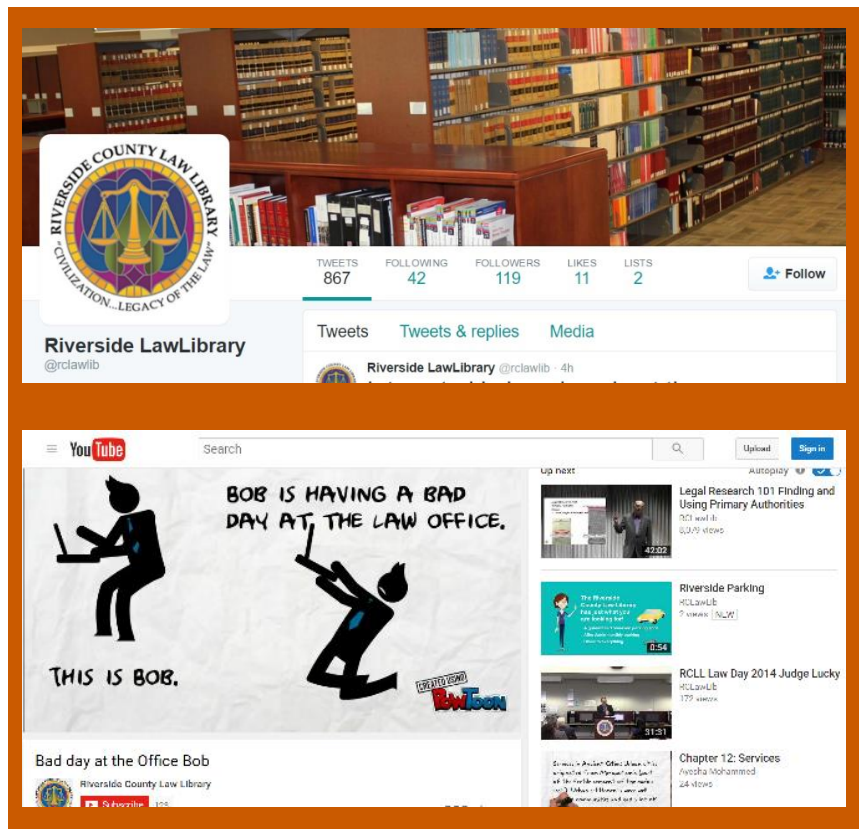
RIVERSIDE COUNTY LAW LIBRARY
"CIVILIZATION...LEGACY OF THE LAW"

TWEETS 867
FOLLOWING 42
FOLLOWERS 119
LIKES 11
LISTS 2

Follow

Riverside LawLibrary
@rclawlib

Tweets
Tweets & replies
Media

Riverside LawLibrary @rclawlib · 4h
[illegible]

YouTube
Search
Upload
Sign in

BOB IS HAVING A BAD DAY AT THE LAW OFFICE.
THIS IS BOB.
CREATED USING PowToon

Bad day at the Office Bob
Riverside County Law Library
Subscribe 129

Up next
Autoplay

Legal Research 101 Finding and Using Primary Authorities
RCLawLib
8,979 views
42:02

Riverside Parking
RCLawLib
7 views NEW
0:54

RCLL Law Day 2014 Judge Lucky
RCLawLib
172 views
31:31

Chapter 12: Services
Ayesha Mohammed
24 views